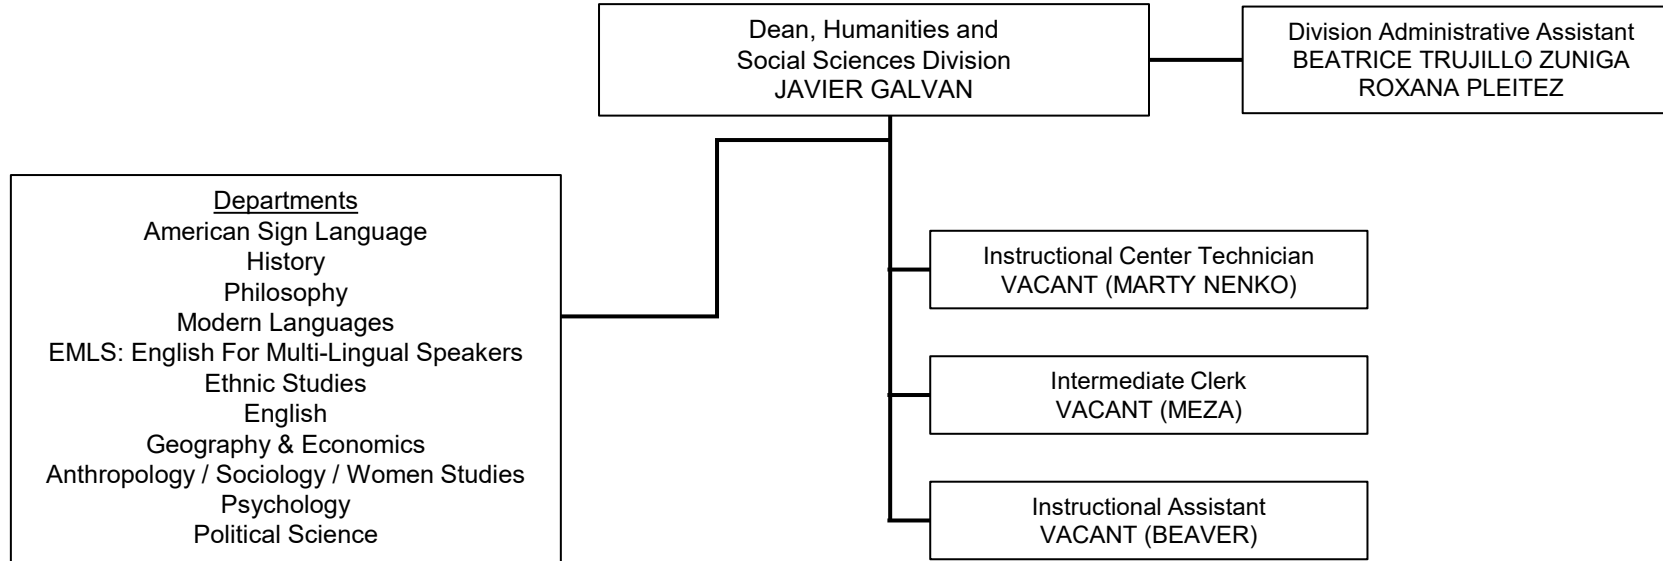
Dean, Humanities and Social Sciences Division
JAVIER GALVAN

Division Administrative Assistant
BEATRICE TRUJILLO ZUNIGA
ROXANA PLEITEZ

Departments
American Sign Language
History
Philosophy
Modern Languages
EMLS: English For Multi-Lingual Speakers
Ethnic Studies
English
Geography & Economics
Anthropology / Sociology / Women Studies
Psychology
Political Science

Instructional Center Technician
VACANT (MARTY NENKO)

Intermediate Clerk
VACANT (MEZA)

Instructional Assistant
VACANT (BEAVER)